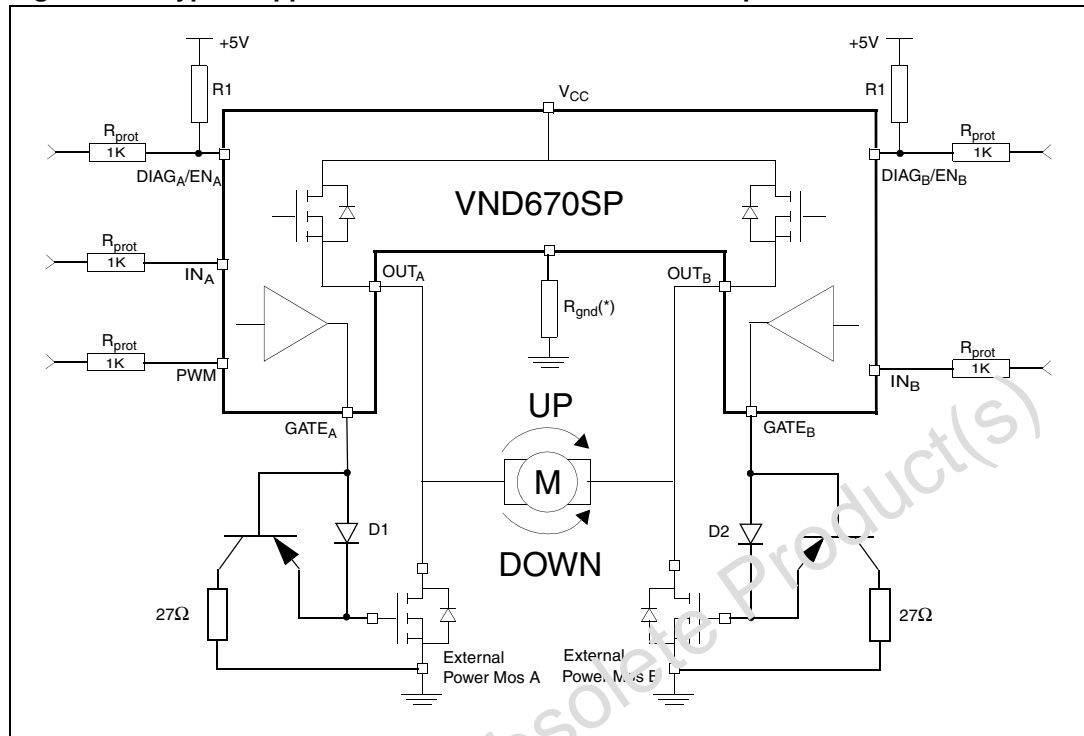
+5V

R1

$V_{CC}$

+5V

R1

$R_{prot}$

1K

$DIAG_A/EN_A$

$R_{prot}$

1K

$DIAG_B/EN_B$

VND670SP

$R_{prot}$

1K

$IN_A$

$OUT_A$

$OUT_B$

$R_{gnd}(^*)$

$R_{prot}$

1K

PWM

$R_{prot}$

1K

$IN_B$

UP

$GATE_A$

$GATE_B$

M

D1

D2

DOWN

27Ω

27Ω

External Power Mos A

External Power Mos B

Obsolete Product(s)